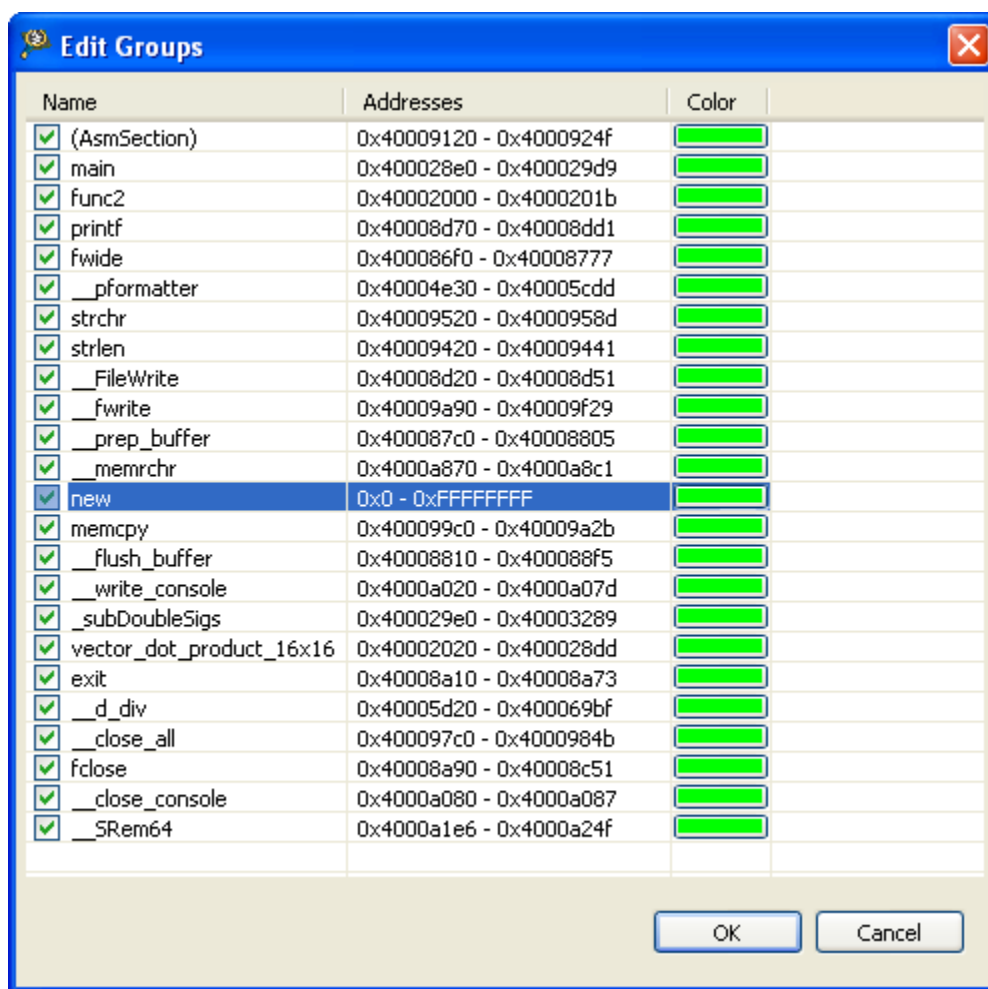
Edit Groups

| Name | Addresses | Color |
|---|---|---|
| (AsmSection) | 0x40009120 - 0x4000924f | |
| main | 0x400028e0 - 0x400029d9 | |
| func2 | 0x40002000 - 0x4000201b | |
| printf | 0x40008d70 - 0x40008dd1 | |
| fwide | 0x400086f0 - 0x40008777 | |
| __pformatter | 0x40004e30 - 0x40005cdd | |
| strchr | 0x40009520 - 0x4000958d | |
| strlen | 0x40009420 - 0x40009441 | |
| __FileWrite | 0x40008d20 - 0x40008d51 | |
| __fwrite | 0x40009a90 - 0x40009f29 | |
| __prep_buffer | 0x400087c0 - 0x40008805 | |
| __memrchr | 0x4000a870 - 0x4000a8c1 | |
| new | 0x0 - 0xFFFFFFFF | |
| memcpy | 0x400099c0 - 0x40009a2b | |
| __flush_buffer | 0x40008810 - 0x400088f5 | |
| __write_console | 0x4000a020 - 0x4000a07d | |
| _subDoubleSigs | 0x400029e0 - 0x40003289 | |
| vector_dot_product_16x16 | 0x40002020 - 0x400028dd | |
| exit | 0x40008a10 - 0x40008a73 | |
| __d_div | 0x40005d20 - 0x400069bf | |
| __close_all | 0x400097c0 - 0x4000984b | |
| fclose | 0x40008a90 - 0x40008c51 | |
| __close_console | 0x4000a080 - 0x4000a087 | |
| __SRem64 | 0x4000a1e6 - 0x4000a24f | |

OK Cancel